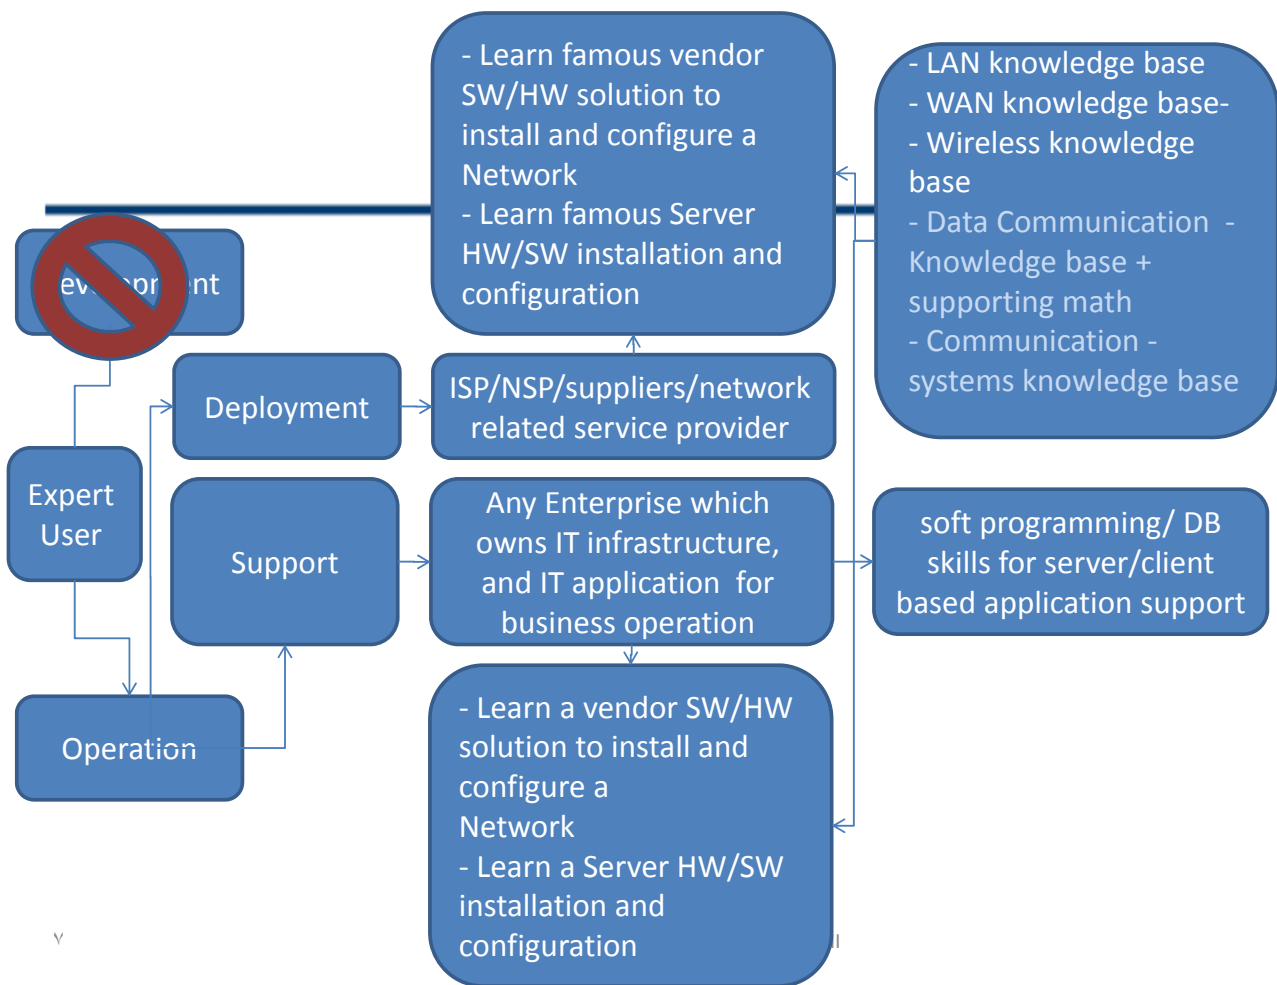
- Learn famous vendor SW/HW solution to install and configure a Network
- Learn famous Server HW/SW installation and configuration

- LAN knowledge base
- WAN knowledge base-
- Wireless knowledge base
- Data Communication - Knowledge base + supporting math
- Communication - systems knowledge base

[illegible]

Deployment

ISP/NSP/suppliers/network related service provider

Expert User

Support

Any Enterprise which owns IT infrastructure, and IT application for business operation

soft programming/ DB skills for server/client based application support

Operation

- Learn a vendor SW/HW solution to install and configure a Network
- Learn a Server HW/SW installation and configuration

٧